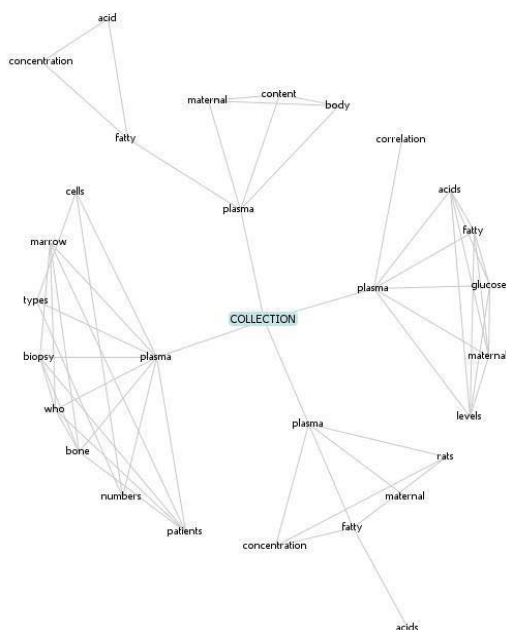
acid
concentration
fatty
maternal
content
body
plasma
correlation
acids
fatty
glucose
plasma
maternal
levels
cells
marrow
types
COLLECTION
biopsy
plasma
who
bone
numbers
patients
plasma
rats
maternal
fatty
concentration
acids